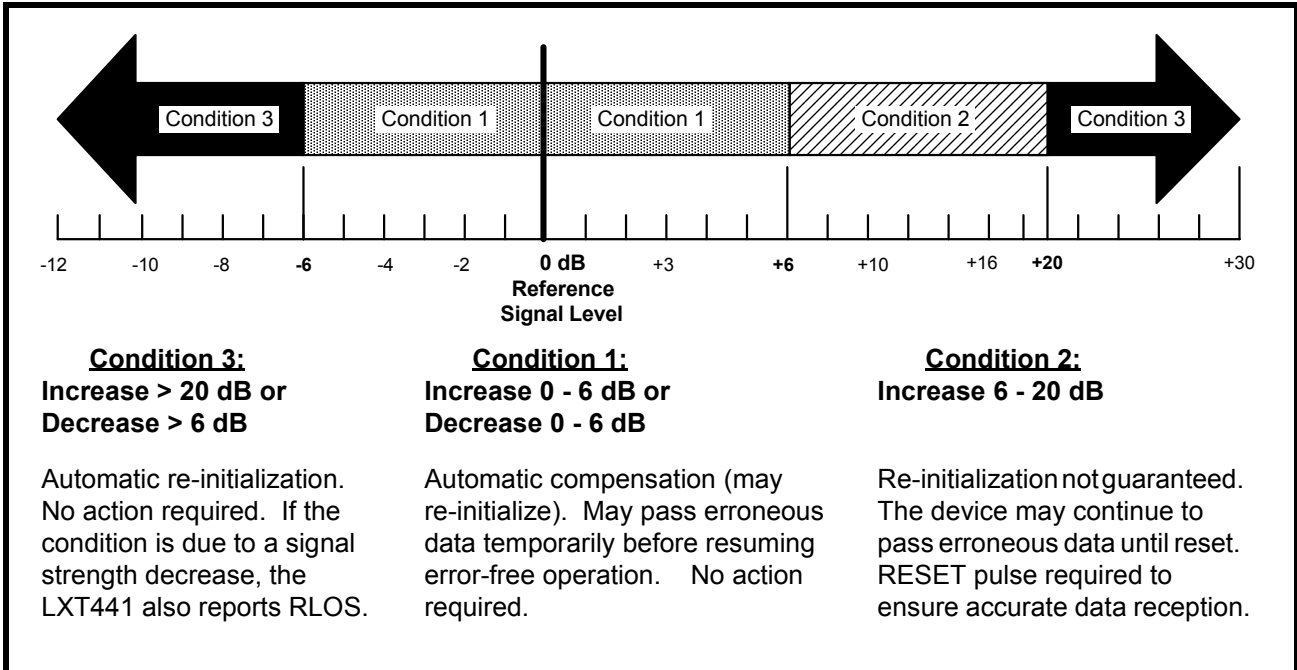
Condition 3
Condition 1
Condition 1
Condition 2
Condition 3

-12 -10 -8 **-6** -4 -2 **0 dB** +3 **+6** +10 +16 **+20** +30

**Reference Signal Level**

**Condition 3:**
**Increase > 20 dB or Decrease > 6 dB**

Automatic re-initialization. No action required. If the condition is due to a signal strength decrease, the LXT441 also reports RLOS.

**Condition 1:**
**Increase 0 - 6 dB or Decrease 0 - 6 dB**

Automatic compensation (may re-initialize). May pass erroneous data temporarily before resuming error-free operation. No action required.

**Condition 2:**
**Increase 6 - 20 dB**

Re-initialization not guaranteed. The device may continue to pass erroneous data until reset. RESET pulse required to ensure accurate data reception.